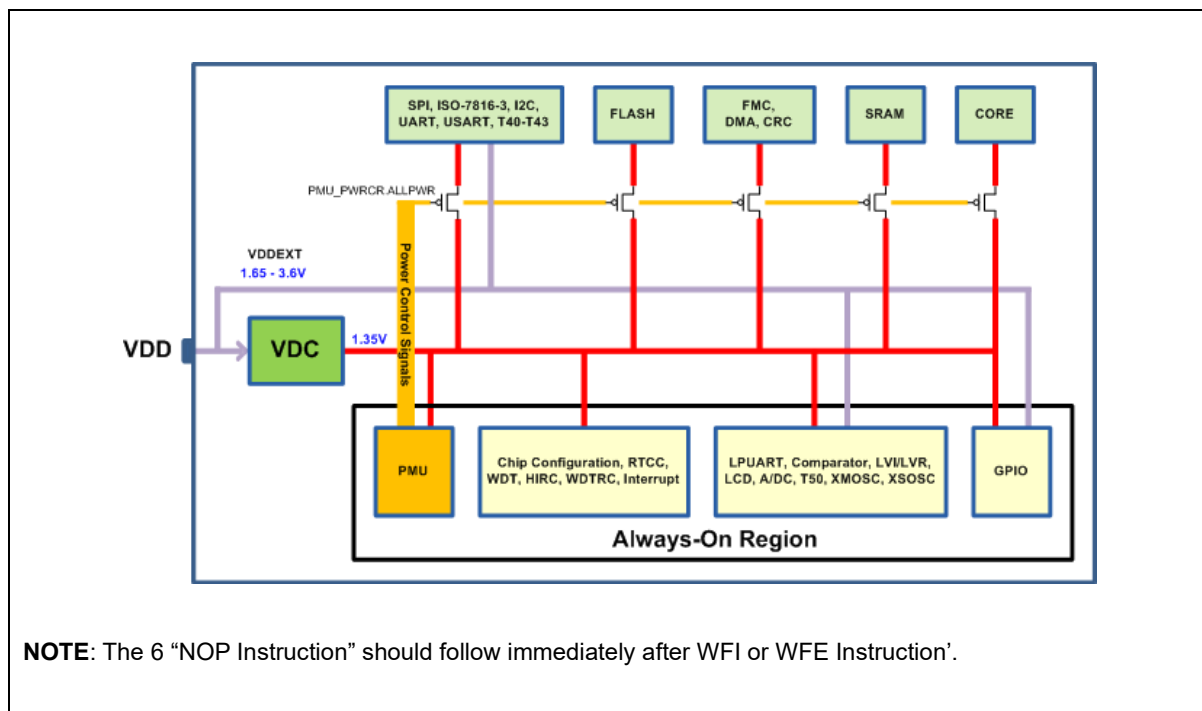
SPI, ISO-7816-3, I2C, UART, USART, T40-T43

FLASH

FMC, DMA, CRC

SRAM

CORE

PMU_PWRCR.ALLPWR

Power Control Signals

VDDEXT
1.65 - 3.6V

VDD

VDC

1.35V

PMU

Chip Configuration, RTCC, WDT, HIRC, WDTRC, Interrupt

LPUART, Comparator, LVI/LVR, LCD, A/DC, T50, XMOSC, XSOSC

GPIO

Always-On Region

**NOTE**: The 6 “NOP Instruction” should follow immediately after WFI or WFE Instruction’.